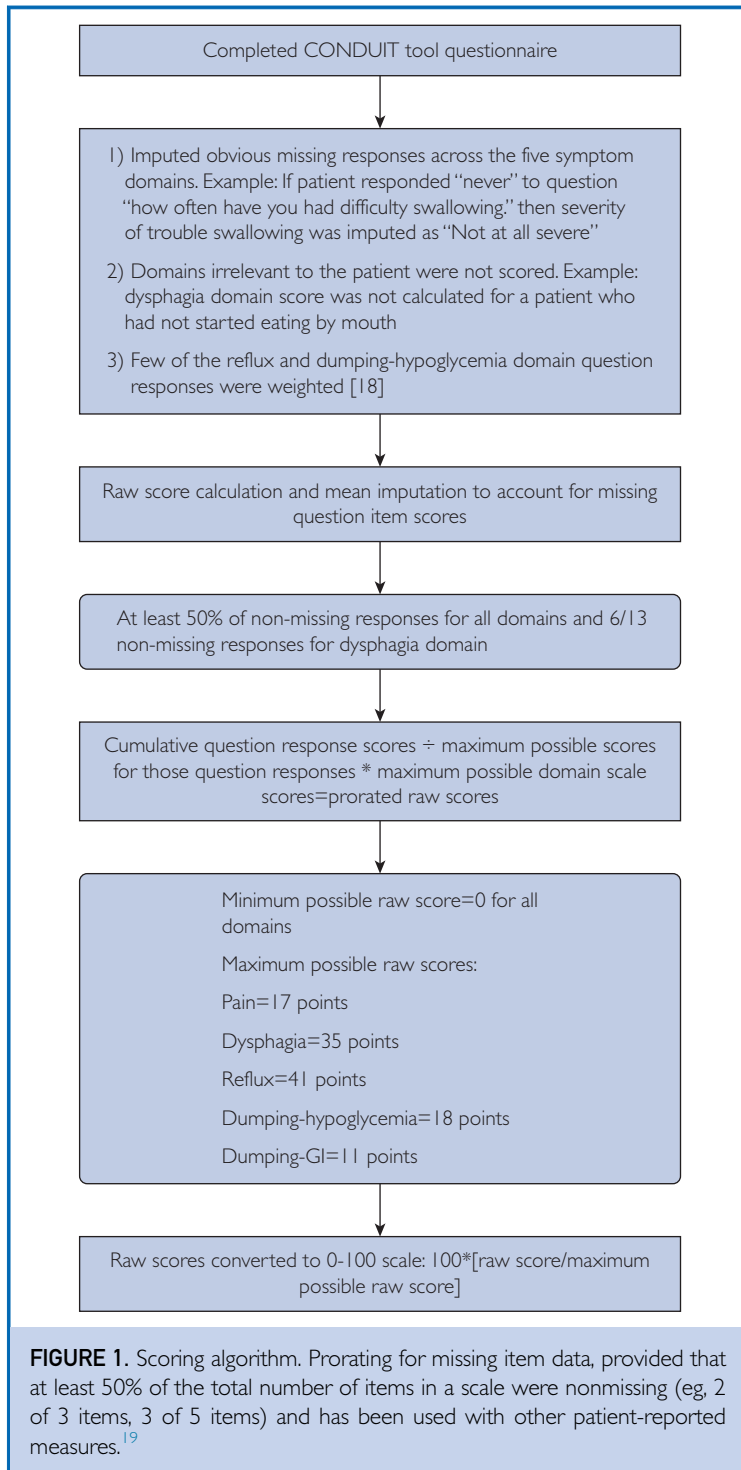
Completed CONDUIT tool questionnaire

1) Imputed obvious missing responses across the five symptom domains. Example: If patient responded "never" to question "how often have you had difficulty swallowing." then severity of trouble swallowing was imputed as "Not at all severe"

2) Domains irrelevant to the patient were not scored. Example: dysphagia domain score was not calculated for a patient who had not started eating by mouth

3) Few of the reflux and dumping-hypoglycemia domain question responses were weighted [18]

Raw score calculation and mean imputation to account for missing question item scores

At least 50% of non-missing responses for all domains and 6/13 non-missing responses for dysphagia domain

Cumulative question response scores ÷ maximum possible scores for those question responses * maximum possible domain scale scores=prorated raw scores

Minimum possible raw score=0 for all domains

Maximum possible raw scores:

Pain=17 points

Dysphagia=35 points

Reflux=41 points

Dumping-hypoglycemia=18 points

Dumping-GI=11 points

Raw scores converted to 0-100 scale: 100*[raw score/maximum possible raw score]

FIGURE 1. Scoring algorithm. Prorating for missing item data, provided that at least 50% of the total number of items in a scale were nonmissing (eg, 2 of 3 items, 3 of 5 items) and has been used with other patient-reported measures.$^{19}$